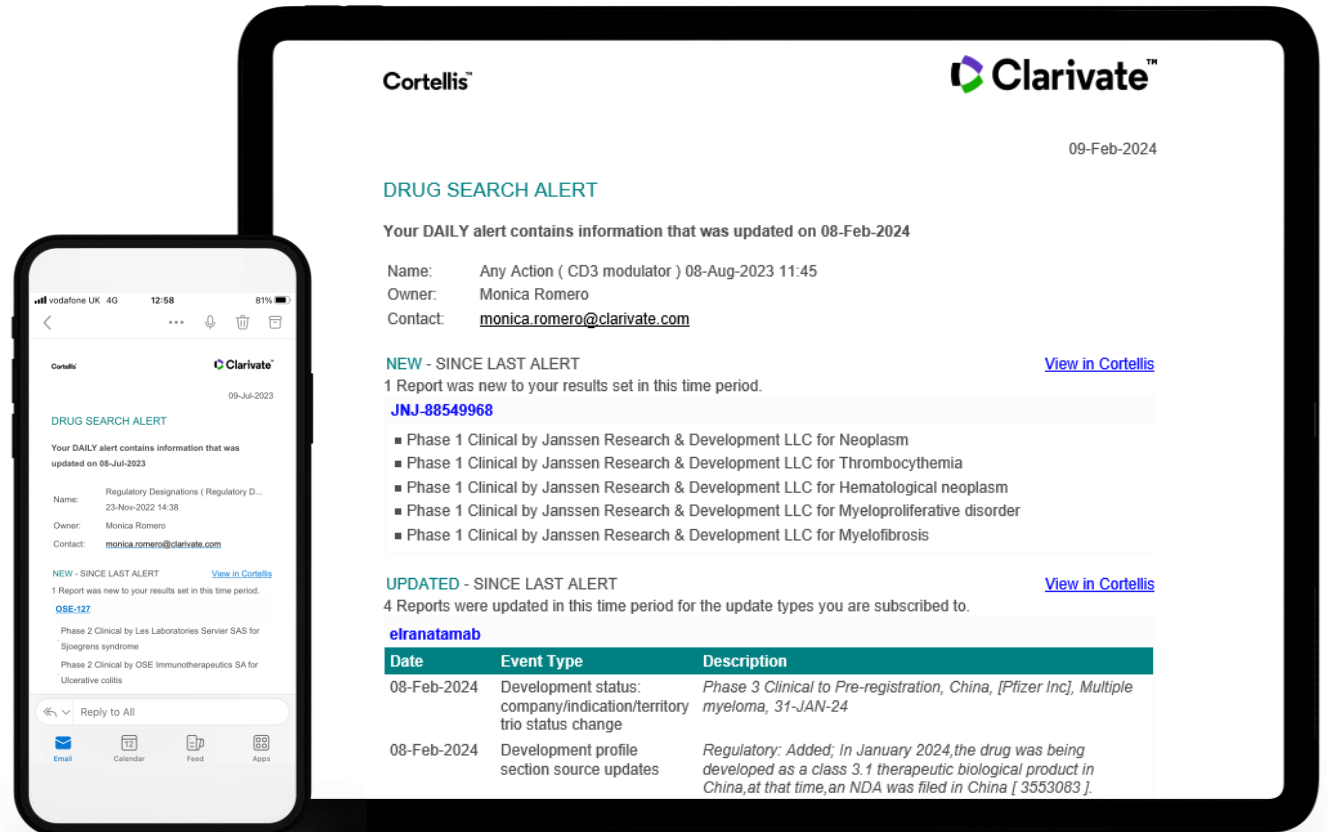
vodafone UK 4G 12:58 81%

Cortellis

Clarivate

09-Jul-2023

DRUG SEARCH ALERT

Your DAILY alert contains information that was updated on 08-Jul-2023

Name: Regulatory Designations ( Regulatory D... 23-Nov-2022 14:38
Owner: Monica Romero
Contact: monica.romero@clarivate.com

NEW - SINCE LAST ALERT View in Cortellis
1 Report was new to your results set in this time period.
OSE-127
Phase 2 Clinical by Les Laboratories Servier SAS for Sjoegrens syndrome
Phase 2 Clinical by OSE Immunotherapeutics SA for Ulcerative colitis

Reply to All

Email Calendar Feed Apps

Cortellis

Clarivate™

09-Feb-2024

DRUG SEARCH ALERT

Your DAILY alert contains information that was updated on 08-Feb-2024

Name: Any Action ( CD3 modulator ) 08-Aug-2023 11:45
Owner: Monica Romero
Contact: monica.romero@clarivate.com

NEW - SINCE LAST ALERT View in Cortellis
1 Report was new to your results set in this time period.
JNJ-88549968
■ Phase 1 Clinical by Janssen Research & Development LLC for Neoplasm
■ Phase 1 Clinical by Janssen Research & Development LLC for Thrombocythemia
■ Phase 1 Clinical by Janssen Research & Development LLC for Hematological neoplasm
■ Phase 1 Clinical by Janssen Research & Development LLC for Myeloproliferative disorder
■ Phase 1 Clinical by Janssen Research & Development LLC for Myelofibrosis

UPDATED - SINCE LAST ALERT View in Cortellis
4 Reports were updated in this time period for the update types you are subscribed to.
elranatamab

| Date | Event Type | Description |
|---|---|---|
| 08-Feb-2024 | Development status: company/indication/territory trio status change | Phase 3 Clinical to Pre-registration, China, [Pfizer Inc], Multiple myeloma, 31-JAN-24 |
| 08-Feb-2024 | Development profile section source updates | Regulatory: Added; In January 2024,the drug was being developed as a class 3.1 therapeutic biological product in China,at that time,an NDA was filed in China [ 3553083 ]. |